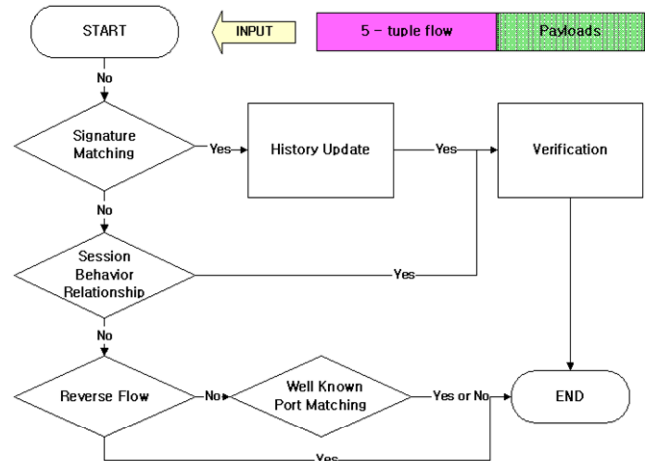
START

INPUT

5 – tuple flow

Payloads

No

Signature Matching

Yes

History Update

Yes

Verification

No

Session Behavior Relationship

Yes

No

Reverse Flow

No

Well Known Port Matching

Yes or No

END

Yes